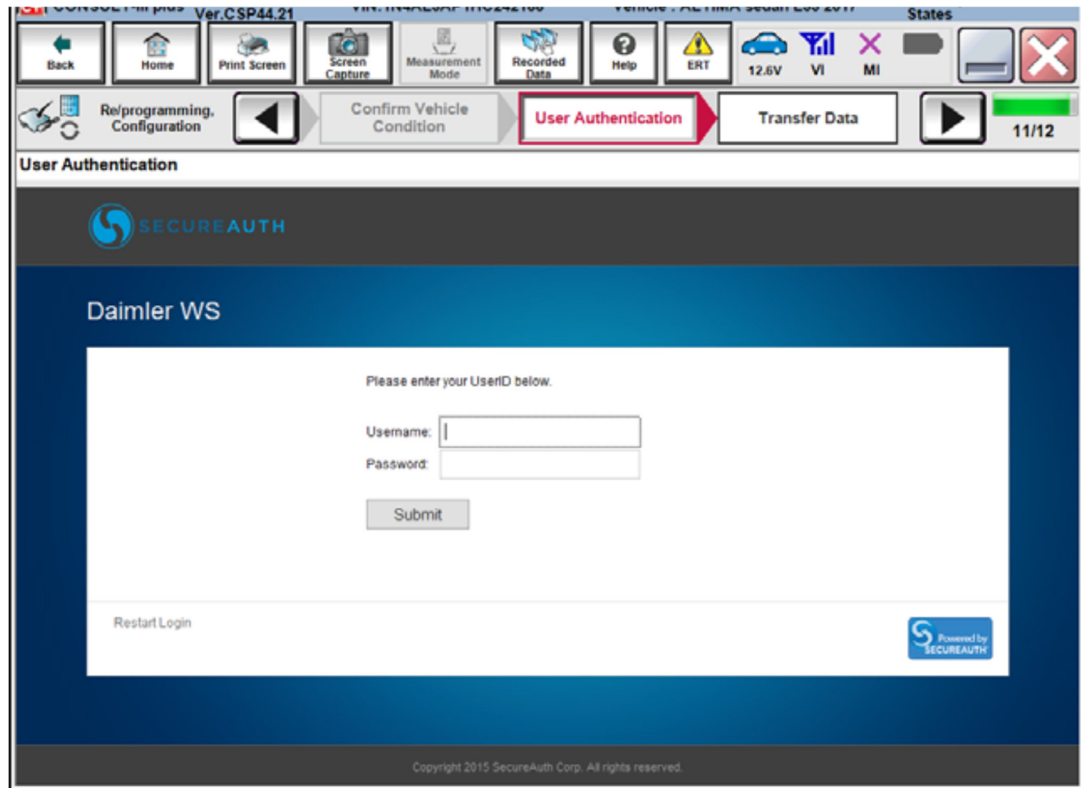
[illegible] Ver.CSP44.21 VIN: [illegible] Vehicle : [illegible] States

Back
Home
Print Screen
Screen Capture
Measurement Mode
Recorded Data
Help
ERT
12.6V
VI
MI

Re/programming, Configuration
Confirm Vehicle Condition
User Authentication
Transfer Data
11/12

User Authentication

SECUREAUTH

Daimler WS

Please enter your UserID below.

Username:
Password:

Submit

Restart Login

Powered by SECUREAUTH

Copyright 2015 SecureAuth Corp. All rights reserved.